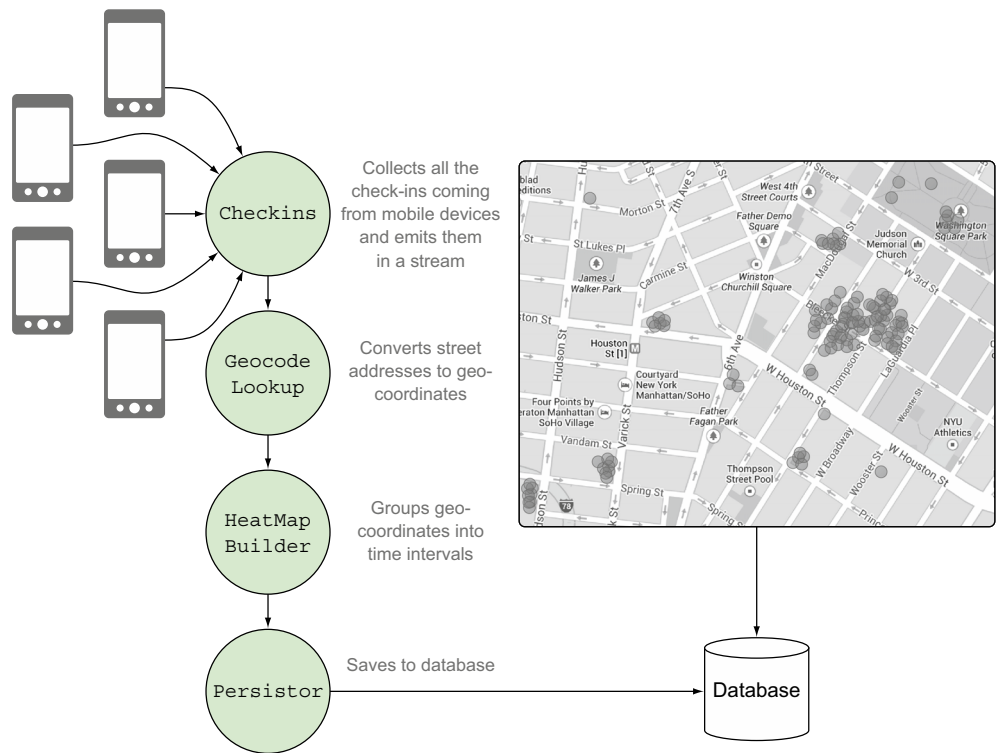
Checkins

Collects all the check-ins coming from mobile devices and emits them in a stream

Geocode Lookup

Converts street addresses to geo-coordinates

HeatMap Builder

Groups geo-coordinates into time intervals

Persistor

Saves to database

Database

blad editions
Morton St
7th Ave S
West 4th Street Courts
Father Demo Square
Judson Memorial Church
Washington Square Park
St Lukes Pl
James J Walker Park
Carmine St
Winston Churchill Square
MacDougal St
W 3rd St
ston St
Hudson St
Houston St [1]
Courtyard New York Manhattan/SoHo
6th Ave
Bleecker St
Thompson St
LaGuardia Pl
W Houston St
Four Points by eraton Manhattan SoHo Village
Father Fagan Park
Vandam St
Varick St
W Broadway
Wooster St
NYU Athletics
W Houston St
Thompson Street Pool
Spring St
Spring St
78
Prince
dson St